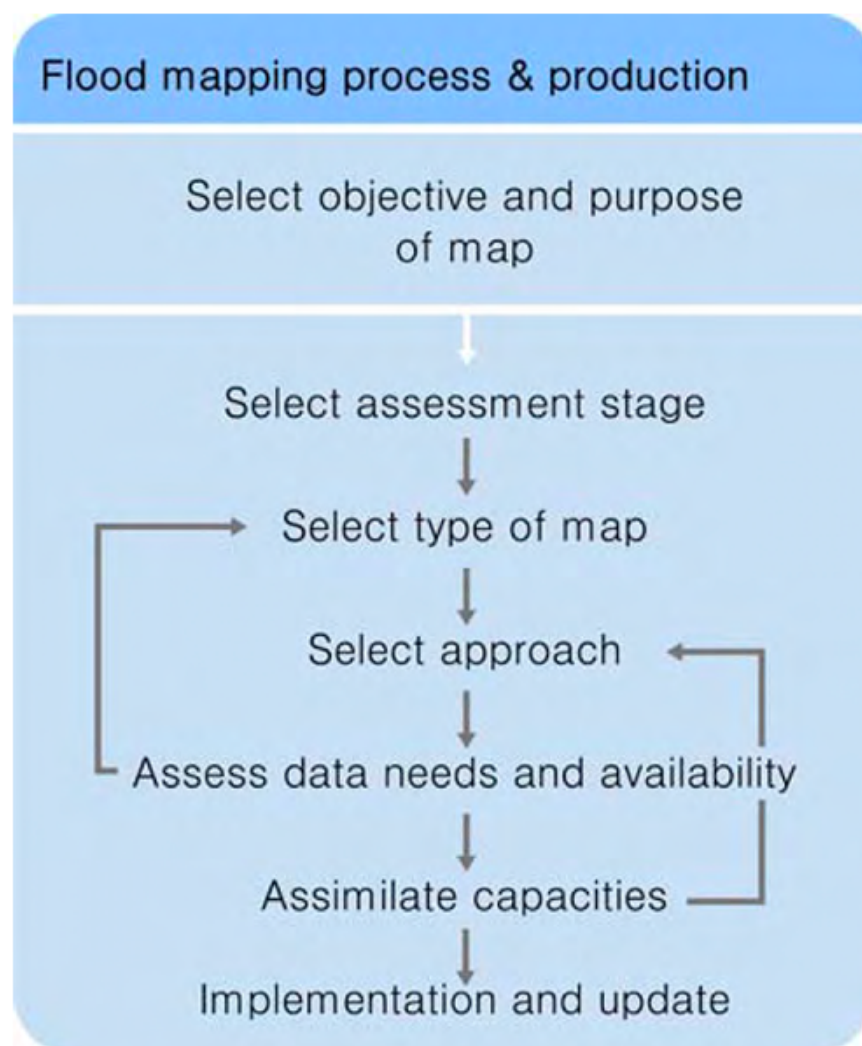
Flood mapping process & production

Select objective and purpose of map

Select assessment stage

Select type of map

Select approach

Assess data needs and availability

Assimilate capacities

Implementation and update